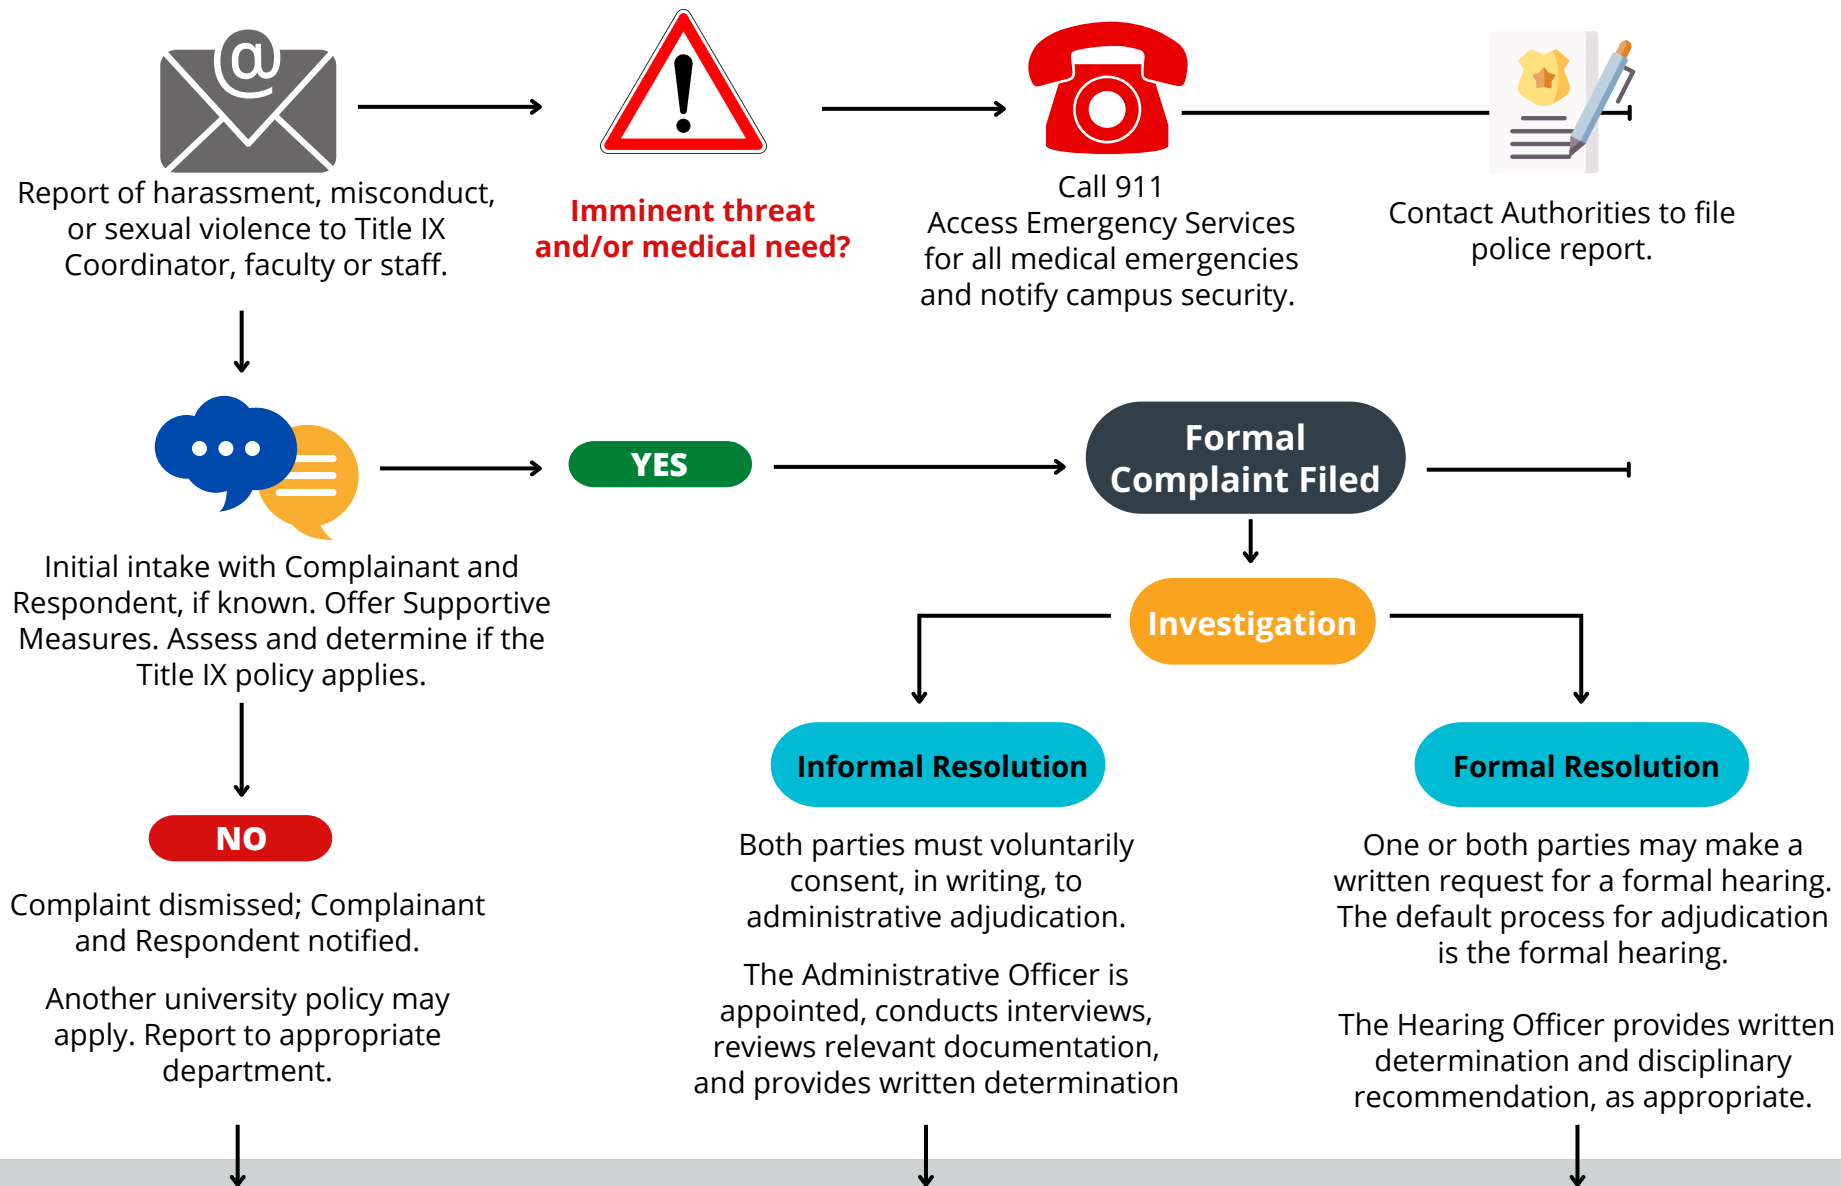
Report of harassment, misconduct, or sexual violence to Title IX Coordinator, faculty or staff.

Imminent threat and/or medical need?

Call 911
Access Emergency Services for all medical emergencies and notify campus security.

Contact Authorities to file police report.

YES

Formal Complaint Filed

Initial intake with Complainant and Respondent, if known. Offer Supportive Measures. Assess and determine if the Title IX policy applies.

Investigation

Informal Resolution

Formal Resolution

NO

Complaint dismissed; Complainant and Respondent notified.

Another university policy may apply. Report to appropriate department.

Both parties must voluntarily consent, in writing, to administrative adjudication.

The Administrative Officer is appointed, conducts interviews, reviews relevant documentation, and provides written determination

One or both parties may make a written request for a formal hearing. The default process for adjudication is the formal hearing.

The Hearing Officer provides written determination and disciplinary recommendation, as appropriate.